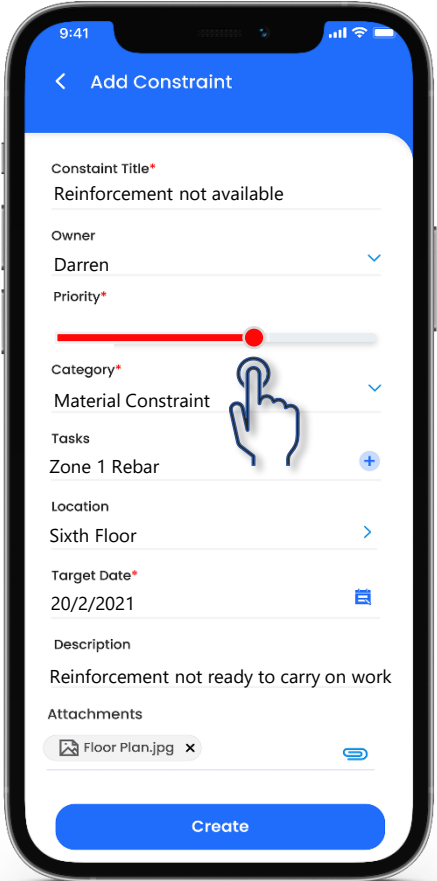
9:41

Add Constraint

Constaint Title*
Reinforcement not available

Owner
Darren

Priority*

Category*
Material Constraint

Tasks
Zone 1 Rebar

Location
Sixth Floor

Target Date*
20/2/2021

Description
Reinforcement not ready to carry on work

Attachments
Floor Plan.jpg

Create